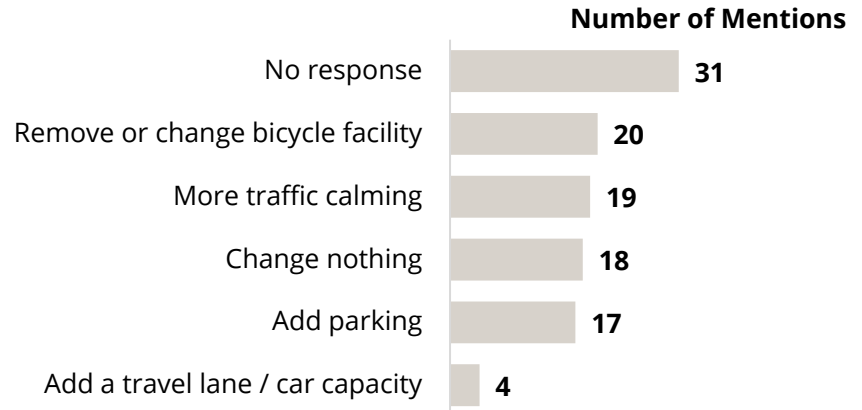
Number of Mentions

| | |
|---|---|
| No response | 31 |
| Remove or change bicycle facility | 20 |
| More traffic calming | 19 |
| Change nothing | 18 |
| Add parking | 17 |
| Add a travel lane / car capacity | 4 |